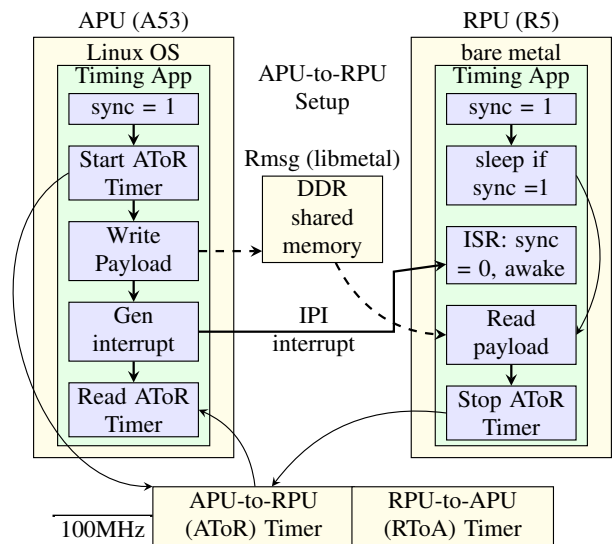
APU (A53)

Linux OS

Timing App

sync = 1

Start AToR Timer

Write Payload

Gen interrupt

Read AToR Timer

APU-to-RPU Setup

Rmsg (libmetal)

DDR shared memory

IPI interrupt

RPU (R5)

bare metal

Timing App

sync = 1

sleep if sync =1

ISR: sync = 0, awake

Read payload

Stop AToR Timer

100MHz

APU-to-RPU (AToR) Timer

RPU-to-APU (RToA) Timer